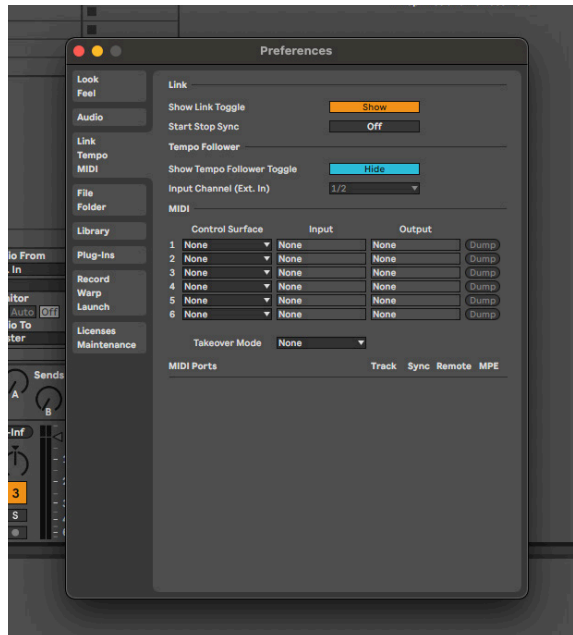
Preferences

Look
Feel

Audio

Link
Tempo
MIDI

File
Folder

Library

Plug-Ins

Record
Warp
Launch

Licenses
Maintenance

Link
Show Link Toggle Show
Start Stop Sync Off

Tempo Follower
Show Tempo Follower Toggle Hide
Input Channel (Ext. In) 1/2

MIDI

| | Control Surface | Input | Output | |
|---|---|---|---|---|
| 1 | None | None | None | Dump |
| 2 | None | None | None | Dump |
| 3 | None | None | None | Dump |
| 4 | None | None | None | Dump |
| 5 | None | None | None | Dump |
| 6 | None | None | None | Dump |

Takeover Mode None

MIDI Ports Track Sync Remote MPE

io From
. In
itor
Auto Off
io To
ster
Sends
A
B
-Inf
3
S